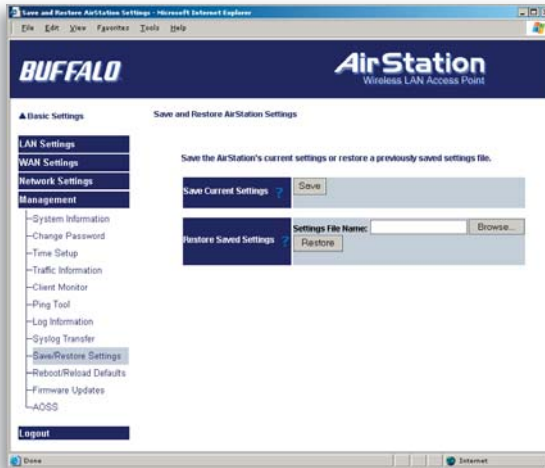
Save and Restore AirStation Settings - Microsoft Internet Explorer

File Edit View Favorites Tools Help

BUFFALO

AirStation
Wireless LAN Access Point

▲Basic Settings

Save and Restore AirStation Settings

LAN Settings
WAN Settings
Network Settings
Management
System Information
Change Password
Time Setup
Traffic Information
Client Monitor
Ping Tool
Log Information
Syslog Transfer
Save/Restore Settings
Reboot/Reload Defaults
Firmware Updates
AOSS

Logout

Save the AirStation's current settings or restore a previously saved settings file.

Save Current Settings ? Save

Restore Saved Settings ? Settings File Name: Browse... Restore

Done

Internet